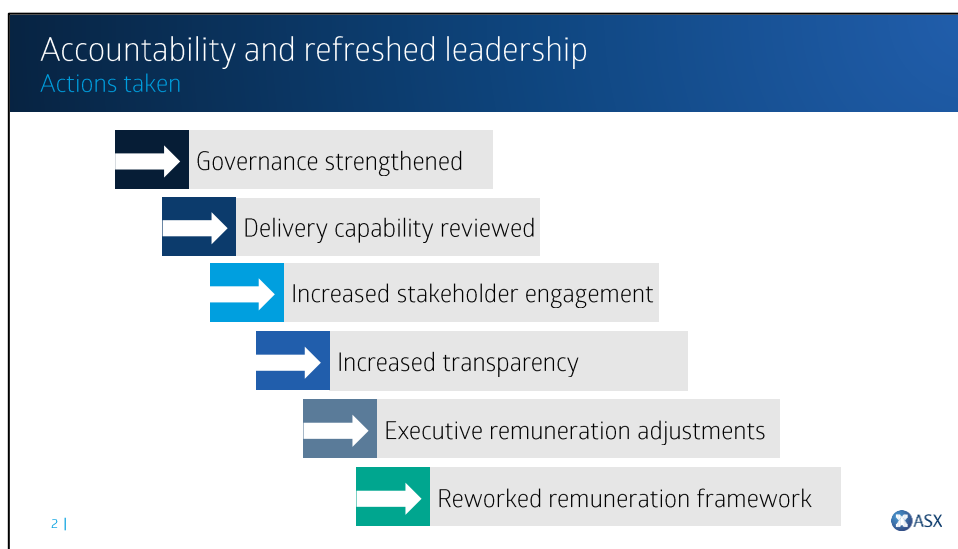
Accountability and refreshed leadership
Actions taken

Governance strengthened

Delivery capability reviewed

Increased stakeholder engagement

Increased transparency

Executive remuneration adjustments

Reworked remuneration framework

2 |

ASX